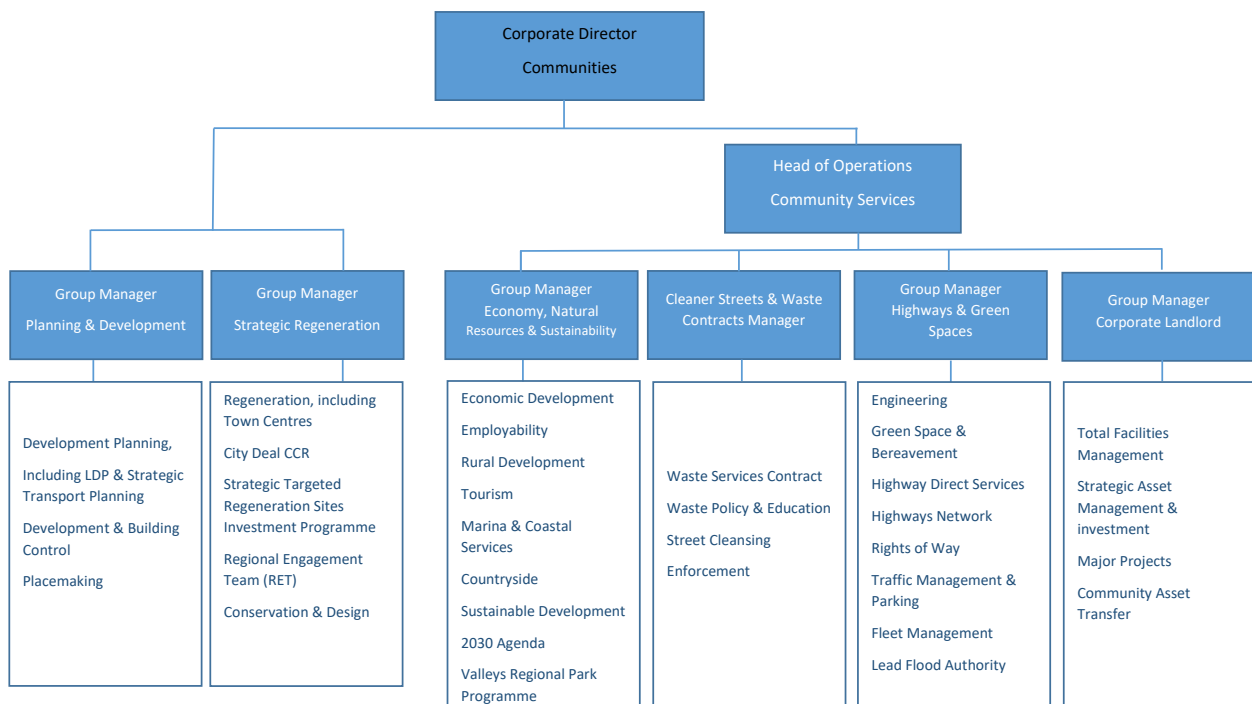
Corporate Director
Communities

Head of Operations
Community Services

Group Manager
Planning & Development

Development Planning,
Including LDP & Strategic Transport Planning
Development & Building Control
Placemaking

Group Manager
Strategic Regeneration

Regeneration, including Town Centres
City Deal CCR
Strategic Targeted Regeneration Sites Investment Programme
Regional Engagement Team (RET)
Conservation & Design

Group Manager
Economy, Natural Resources & Sustainability

Economic Development
Employability
Rural Development
Tourism
Marina & Coastal Services
Countryside
Sustainable Development
2030 Agenda
Valleys Regional Park Programme

Cleaner Streets & Waste Contracts Manager

Waste Services Contract
Waste Policy & Education
Street Cleansing
Enforcement

Group Manager
Highways & Green Spaces

Engineering
Green Space & Bereavement
Highway Direct Services
Highways Network
Rights of Way
Traffic Management & Parking
Fleet Management
Lead Flood Authority

Group Manager
Corporate Landlord

Total Facilities Management
Strategic Asset Management & investment
Major Projects
Community Asset Transfer